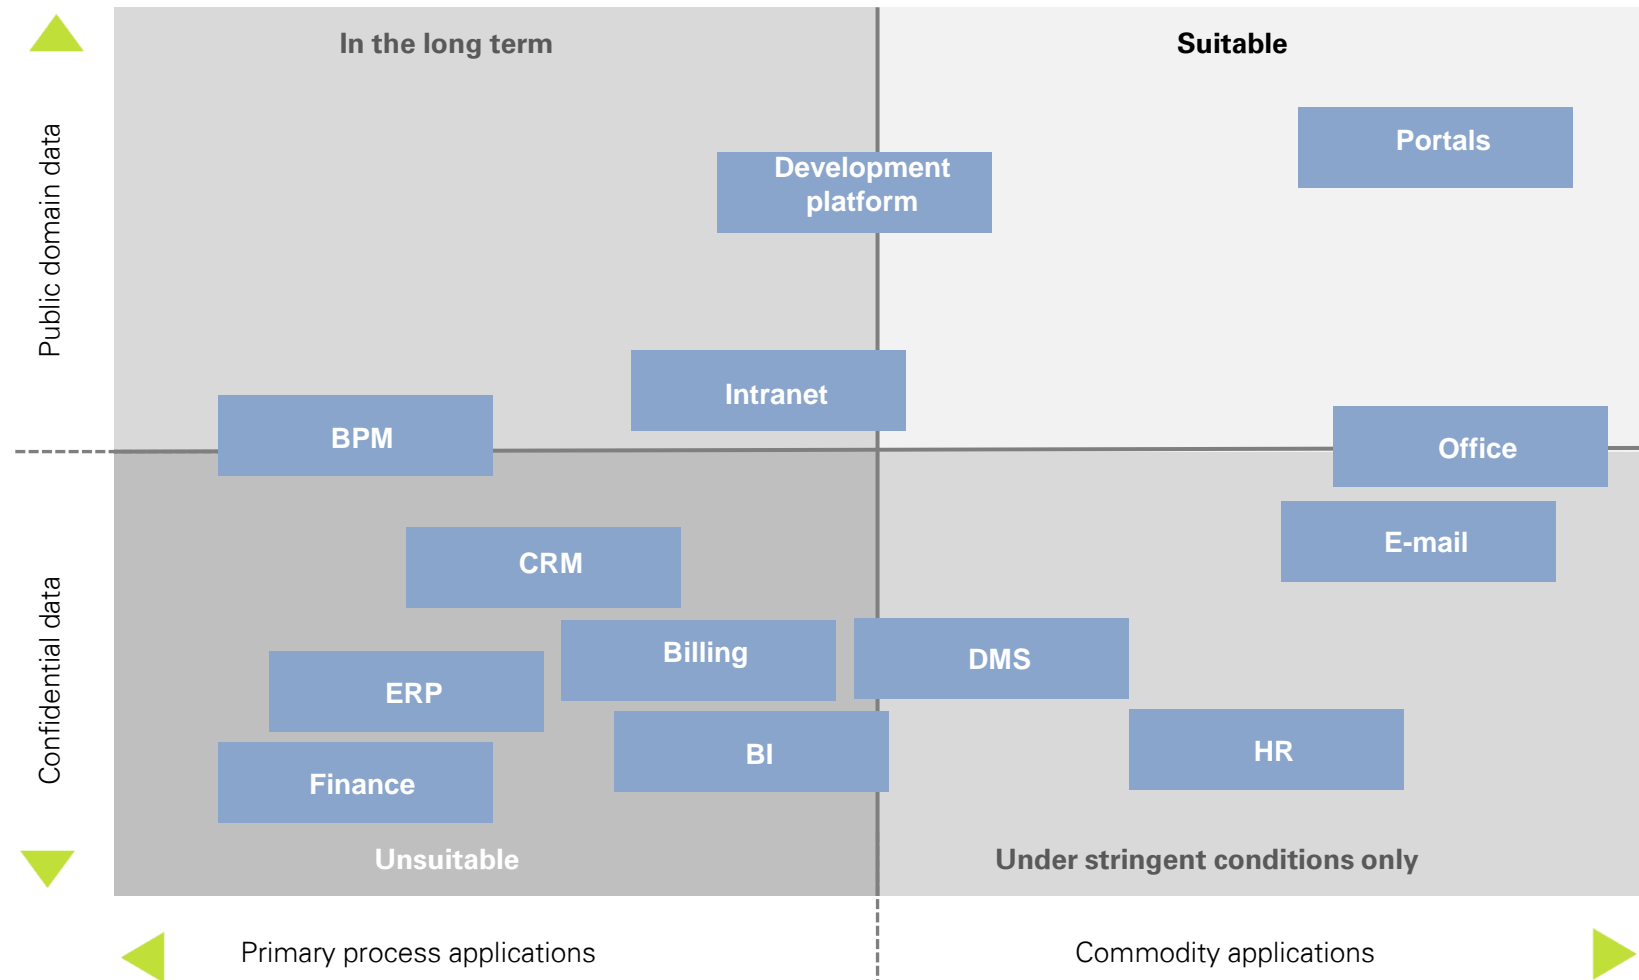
Public domain data

Confidential data

In the long term

Suitable

Development platform

Portals

Intranet

BPM

Office

CRM

E-mail

Billing

DMS

ERP

BI

HR

Finance

Unsuitable

Under stringent conditions only

Primary process applications

Commodity applications